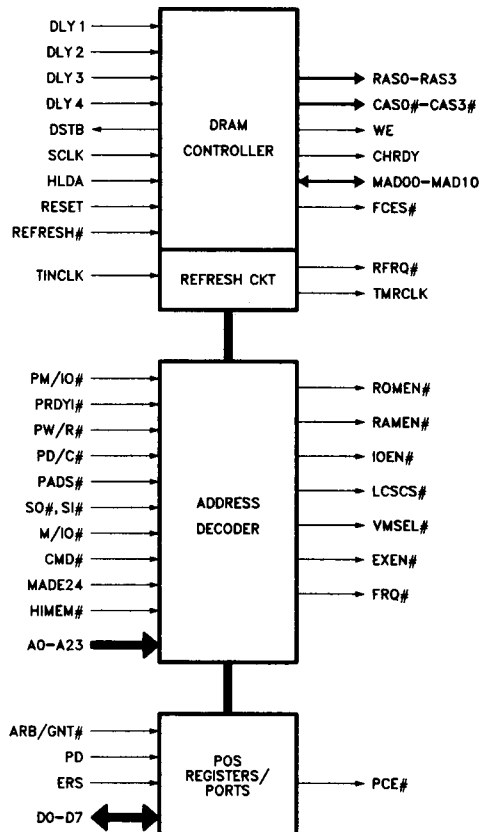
DLY 1
DLY 2
DLY 3
DLY 4
DSTB
SCLK
HLDA
RESET
REFRESH#

DRAM CONTROLLER

RAS0–RAS3
CAS0#–CAS3#
WE
CHRDY
MAD00–MAD10
FCES#

TINCLK

REFRESH CKT

RFRQ#
TMRCLK

PM/IO#
PRDYI#
PW/R#
PD/C#
PADS#
S0#, S1#
M/IO#
CMD#
MADE24
HIMEM#
A0–A23

ADDRESS DECODER

ROMEN#
RAMEN#
IOEN#
LCSCS#
VMSEL#
EXEN#
FRQ#

ARB/GNT#
PD
ERS
D0–D7

POS REGISTERS/ PORTS

PCE#